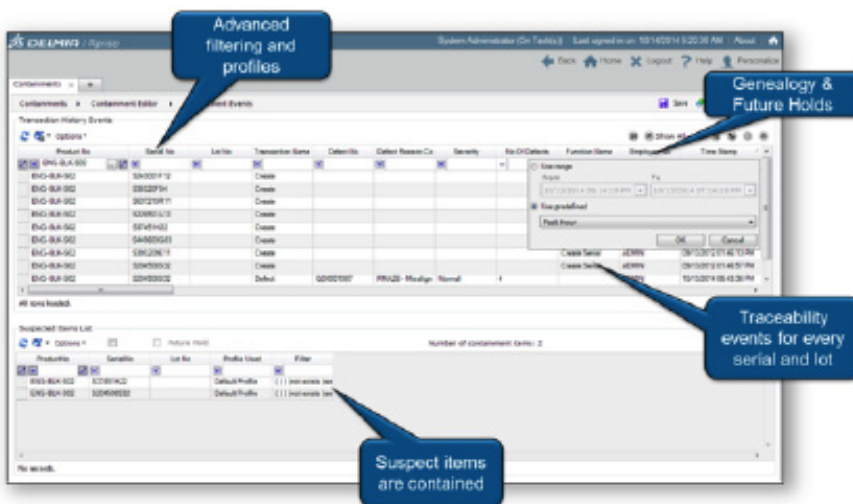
Advanced filtering and profiles

Genealogy & Future Holds

Traceability events for every serial and lot

Suspect items are contained

DELMIA | Apriso

System Administrator (On Tactics) Last signed in on: 10/14/2014 3:20:36 AM About

Back Home Logout Help Personalize

Containments

Containments ▸ Containment Editor ▸ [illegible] Events

Save

Transaction History Events

Options

Show All

| Product No | Serial No | Lot No | Transaction Name | Defect No | Defect Reason Co | Severity | No Of Defects | Function Name | Employee No | Time Stamp |
|---|---|---|---|---|---|---|---|---|---|---|
| ENG-BLK-500 | | | | | | | | | | |
| ENG-BLK-502 | S04000F12 | | Create | | | | | | | |
| ENG-BLK-502 | S0S02F0H | | Create | | | | | | | |
| ENG-BLK-502 | S0D7DR7T | | Create | | | | | | | |
| ENG-BLK-502 | S208R0JU3 | | Create | | | | | | | |
| ENG-BLK-502 | S0T45H02 | | Create | | | | | | | |
| ENG-BLK-502 | SA4B0DG03 | | Create | | | | | | | |
| ENG-BLK-502 | S36C20E1T | | Create | | | | | Create Serial | ADMIN | 09/13/2012 01:46:13 PM |
| ENG-BLK-502 | S204500032 | | Create | | | | | Create Serial | ADMIN | 09/13/2012 01:46:51 PM |
| ENG-BLK-502 | S204500032 | | Defect | Q0000007 | PRAZ6 - Misalign | Normal | 1 | | | 10/13/2014 08:05:38 PM |

Use range
From To
10/13/2014 09:14:19 PM 10/13/2014 07:54:19 PM
Use predefined
Past hour
OK Cancel

All rows loaded.

Suspected Items List
Options Future Hold Number of containment items: 2

| ProductNo | SerialNo | Lot No | Profile Used | Filter |
|---|---|---|---|---|
| ENG-BLK-502 | S0D9B1K02 | | Default Profile | ( ) [not exists (se] |
| ENG-BLK-502 | S204500032 | | Default Profile | ( ) [not exists (se] |

No records.